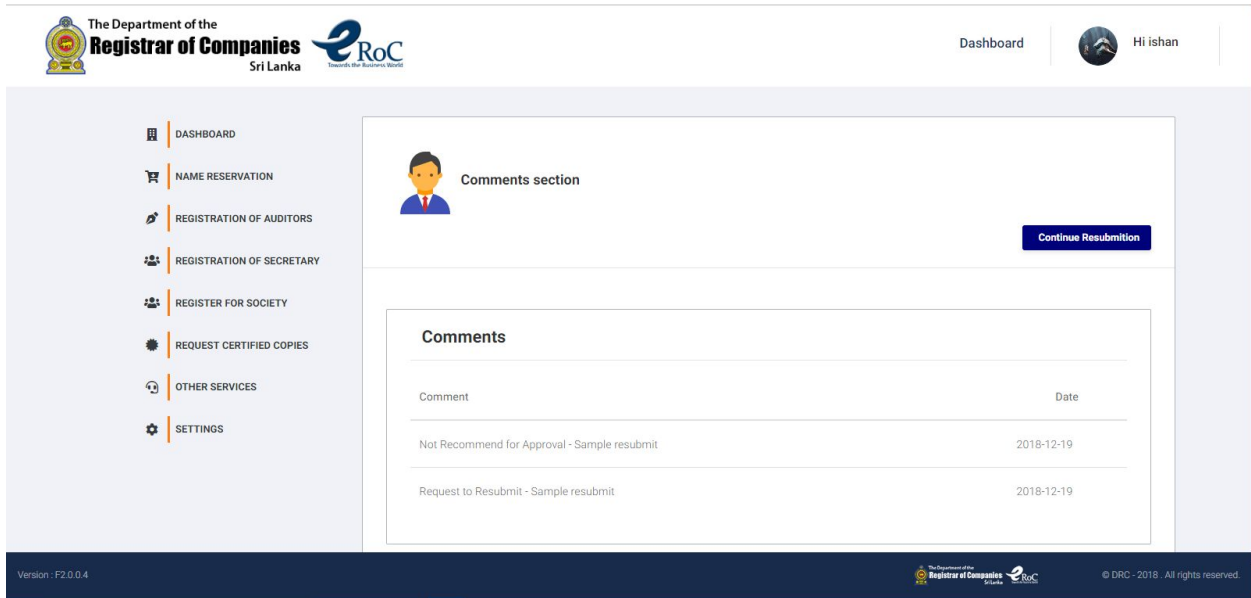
The Department of the
Registrar of Companies
Sri Lanka

eRoC
Towards the Business World

Dashboard

Hi ishan

DASHBOARD
NAME RESERVATION
REGISTRATION OF AUDITORS
REGISTRATION OF SECRETARY
REGISTER FOR SOCIETY
REQUEST CERTIFIED COPIES
OTHER SERVICES
SETTINGS

Comments section

Continue Resubmition

Comments

| Comment | Date |
|---|---|
| Not Recommend for Approval - Sample resubmit | 2018-12-19 |
| Request to Resubmit - Sample resubmit | 2018-12-19 |

Version : F2.0.0.4

The Department of the
Registrar of Companies
Sri Lanka
eRoC

© DRC - 2018 . All rights reserved.